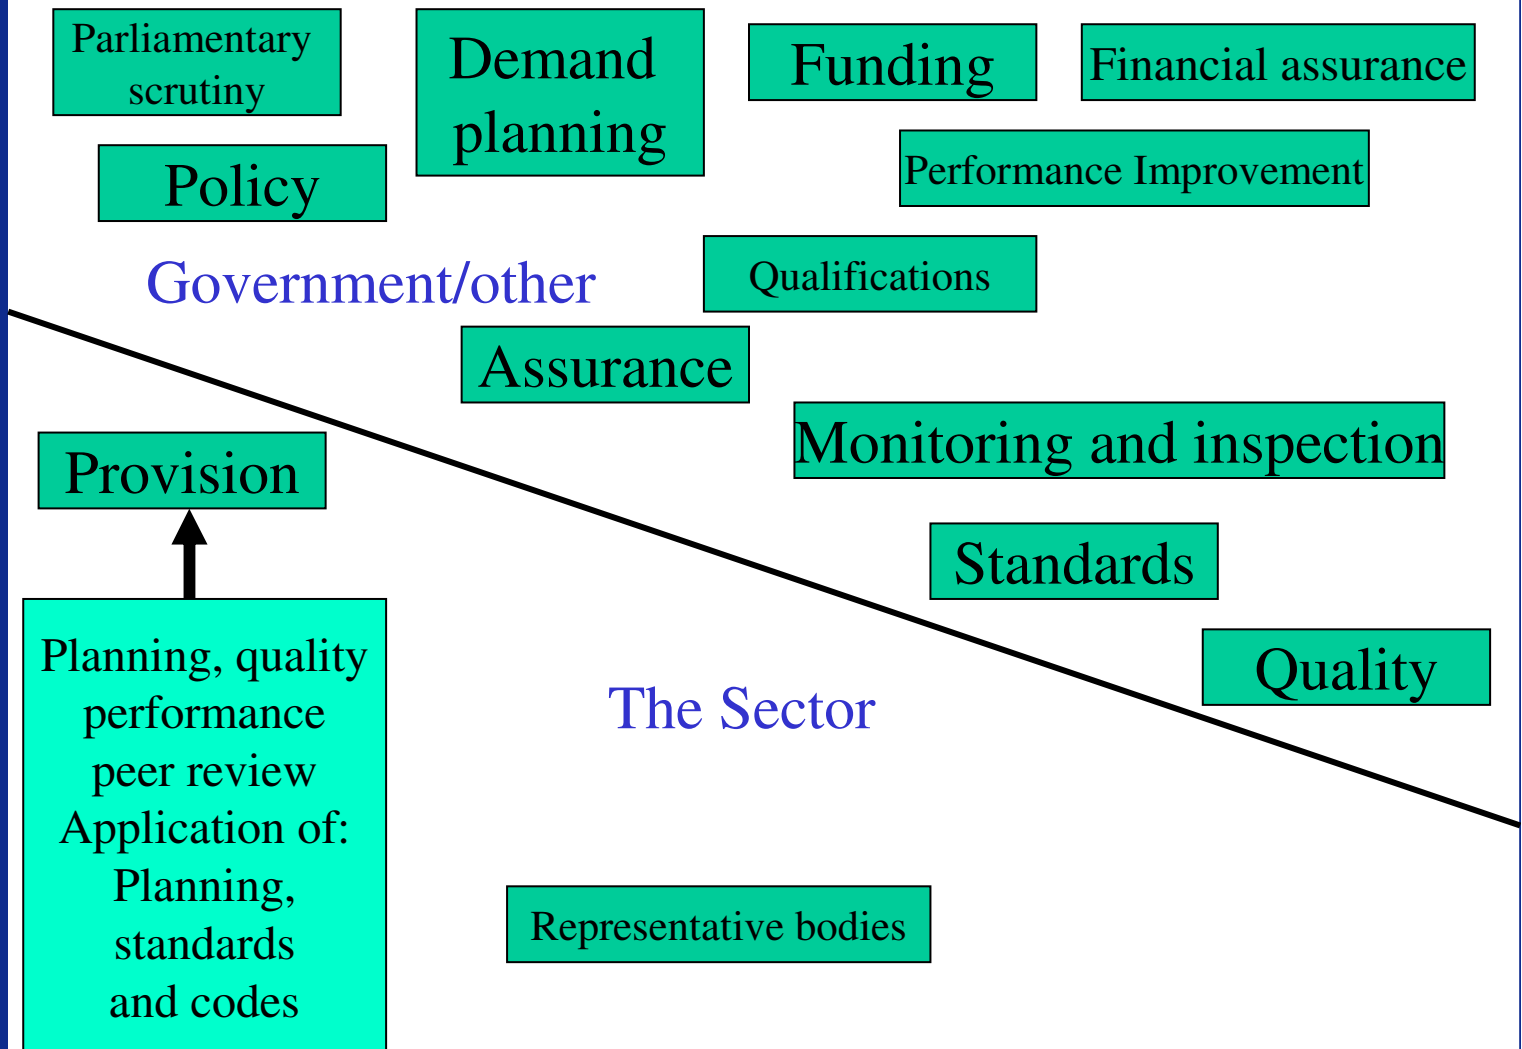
Parliamentary scrutiny

Demand planning

Funding

Financial assurance

Policy

Performance Improvement

Government/other

Qualifications

Assurance

Monitoring and inspection

Provision

Standards

Quality

Planning, quality performance peer review Application of: Planning, standards and codes

The Sector

Representative bodies